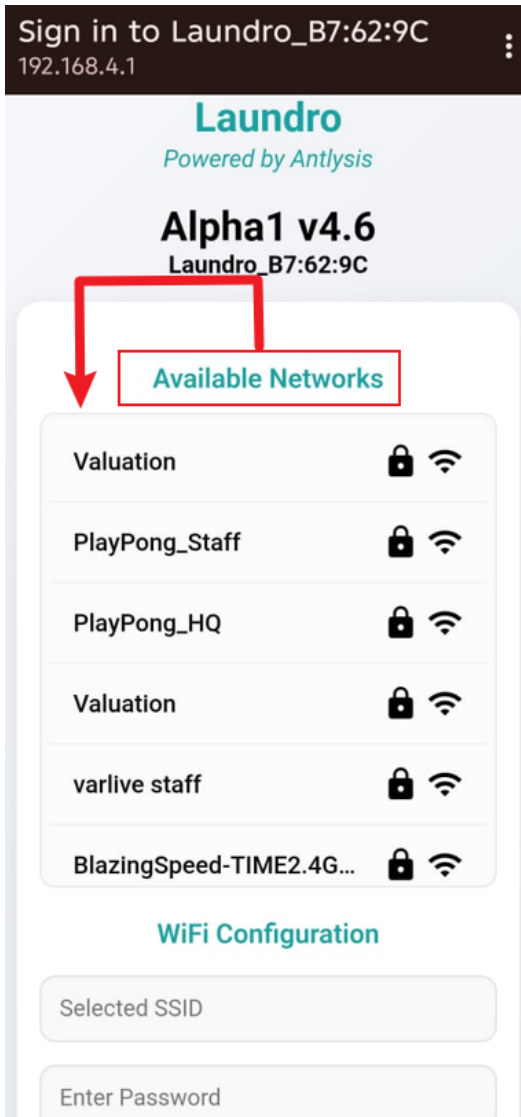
Sign in to Laundro_B7:62:9C
192.168.4.1

Laundro
Powered by Antlysis

Alpha1 v4.6
Laundro_B7:62:9C

Available Networks

Valuation

PlayPong_Staff

PlayPong_HQ

Valuation

varlive staff

BlazingSpeed-TIME2.4G...

WiFi Configuration

Selected SSID

Enter Password